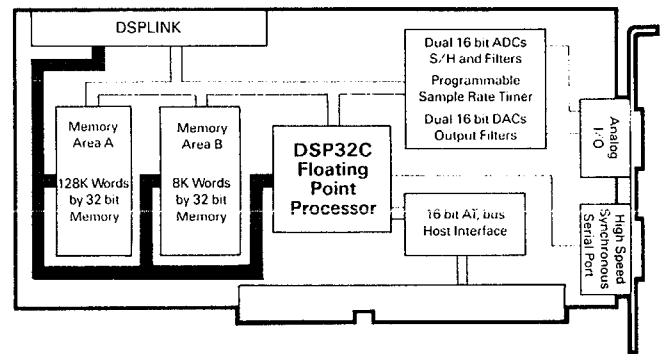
DSPLINK

Dual 16 bit ADCs S/H and Filters

Programmable Sample Rate Timer

Dual 16 bit DACs Output Filters

Analog I/O

Memory Area A

128K Words by 32 bit Memory

Memory Area B

8K Words by 32 bit Memory

DSP32C Floating Point Processor

16 bit AT bus Host Interface

High Speed Synchronous Serial Port